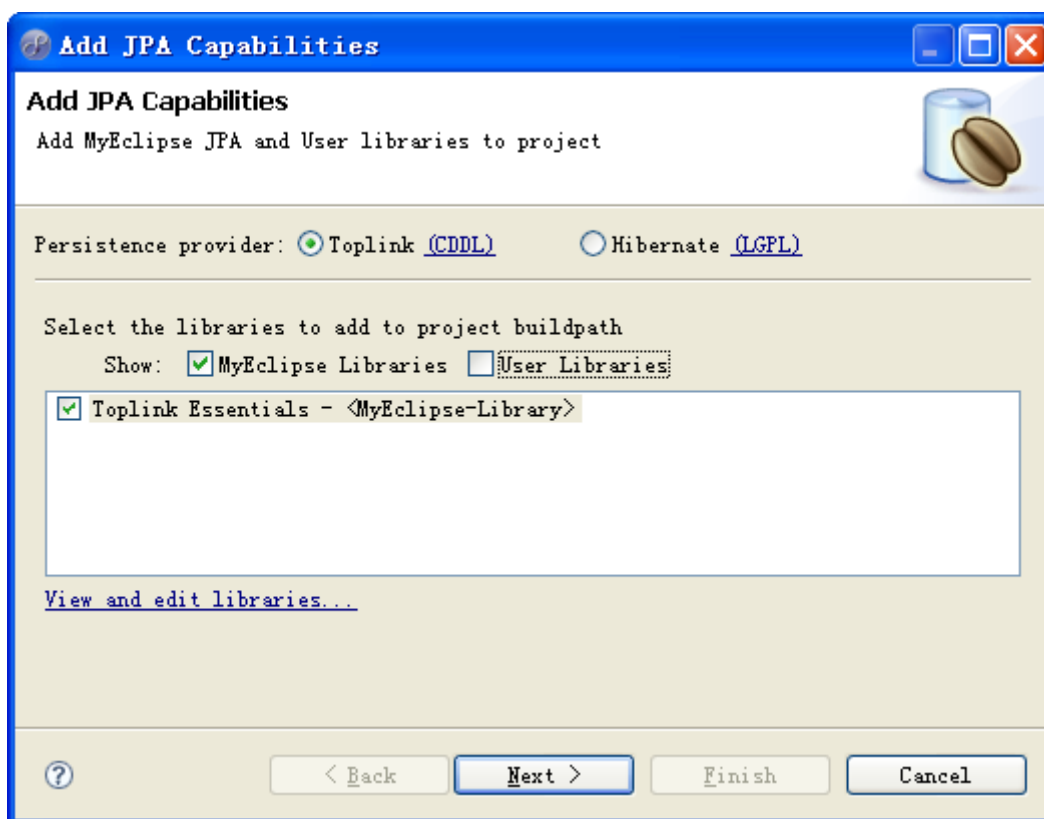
Add JPA Capabilities

Add JPA Capabilities

Add MyEclipse JPA and User libraries to project

Persistence provider: Toplink (CDDL) Hibernate (LGPL)

Select the libraries to add to project buildpath

Show: MyEclipse Libraries User Libraries

Toplink Essentials - <MyEclipse-Library>

View and edit libraries...

?

< Back

Next >

Finish

Cancel